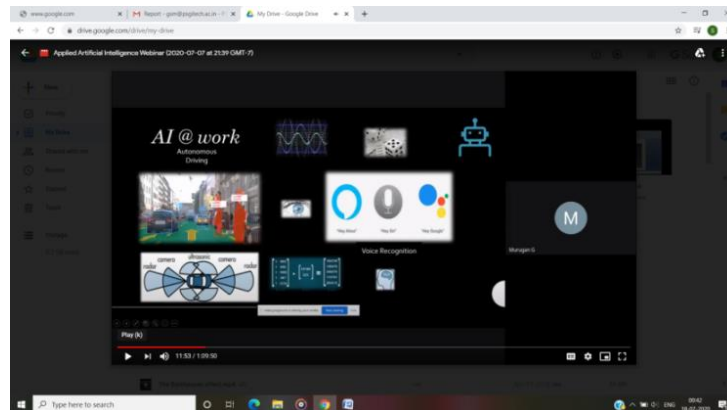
www.google.com
Report - gsm@psglectai.in
My Drive - Google Drive
drive.google.com/drive/my-drive
Applied Artificial Intelligence Webinar (2020-07-07 at 21:39 GMT-7)
New
My Drive
AI @ work
Autonomous Driving
camera
ultrasonic
camera
radar
radar
"Hey Alexa"
"Hey Siri"
"Hey Google"
Voice Recognition
M
Murugan G
Play (k)
11:53 / 1:09:50
Type here to search
ENG
00:42
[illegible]